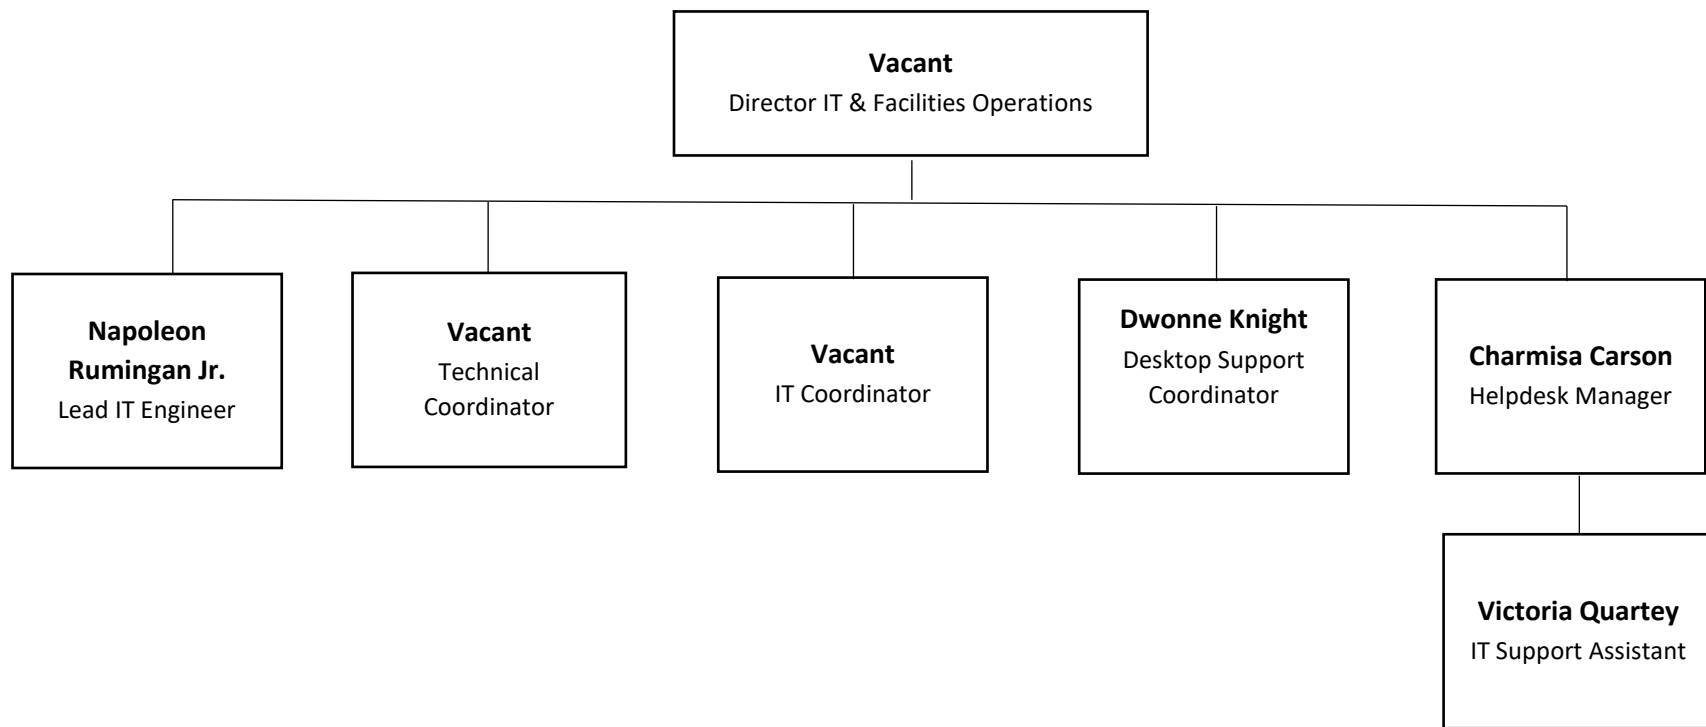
**Vacant**
Director IT & Facilities Operations

**Napoleon Rumingan Jr.**
Lead IT Engineer

**Vacant**
Technical Coordinator

**Vacant**
IT Coordinator

**Dwonne Knight**
Desktop Support Coordinator

**Charmisa Carson**
Helpdesk Manager

**Victoria Quartey**
IT Support Assistant